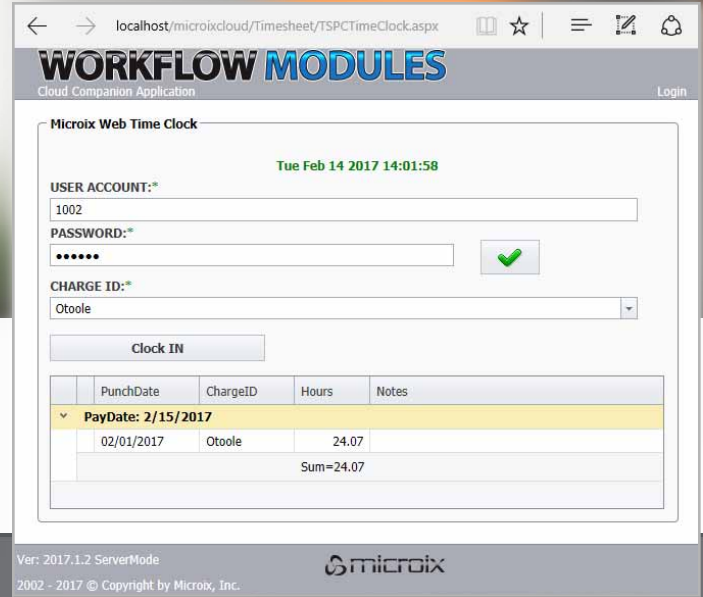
localhost/microixcloud/Timesheet/TSPCTimeClock.aspx

WORKFLOW MODULES
Cloud Companion Application
Login

Microix Web Time Clock

Tue Feb 14 2017 14:01:58

USER ACCOUNT:*
1002
PASSWORD:*
••••••
CHARGE ID:*
Otoole

Clock IN

| | PunchDate | ChargeID | Hours | Notes |
|---|---|---|---|---|
| PayDate: 2/15/2017 | | | | |
| | 02/01/2017 | Otoole | 24.07 | |
| | | Sum=24.07 | | |

Ver: 2017.1.2 ServerMode
microix
2002 - 2017 © Copyright by Microix, Inc.